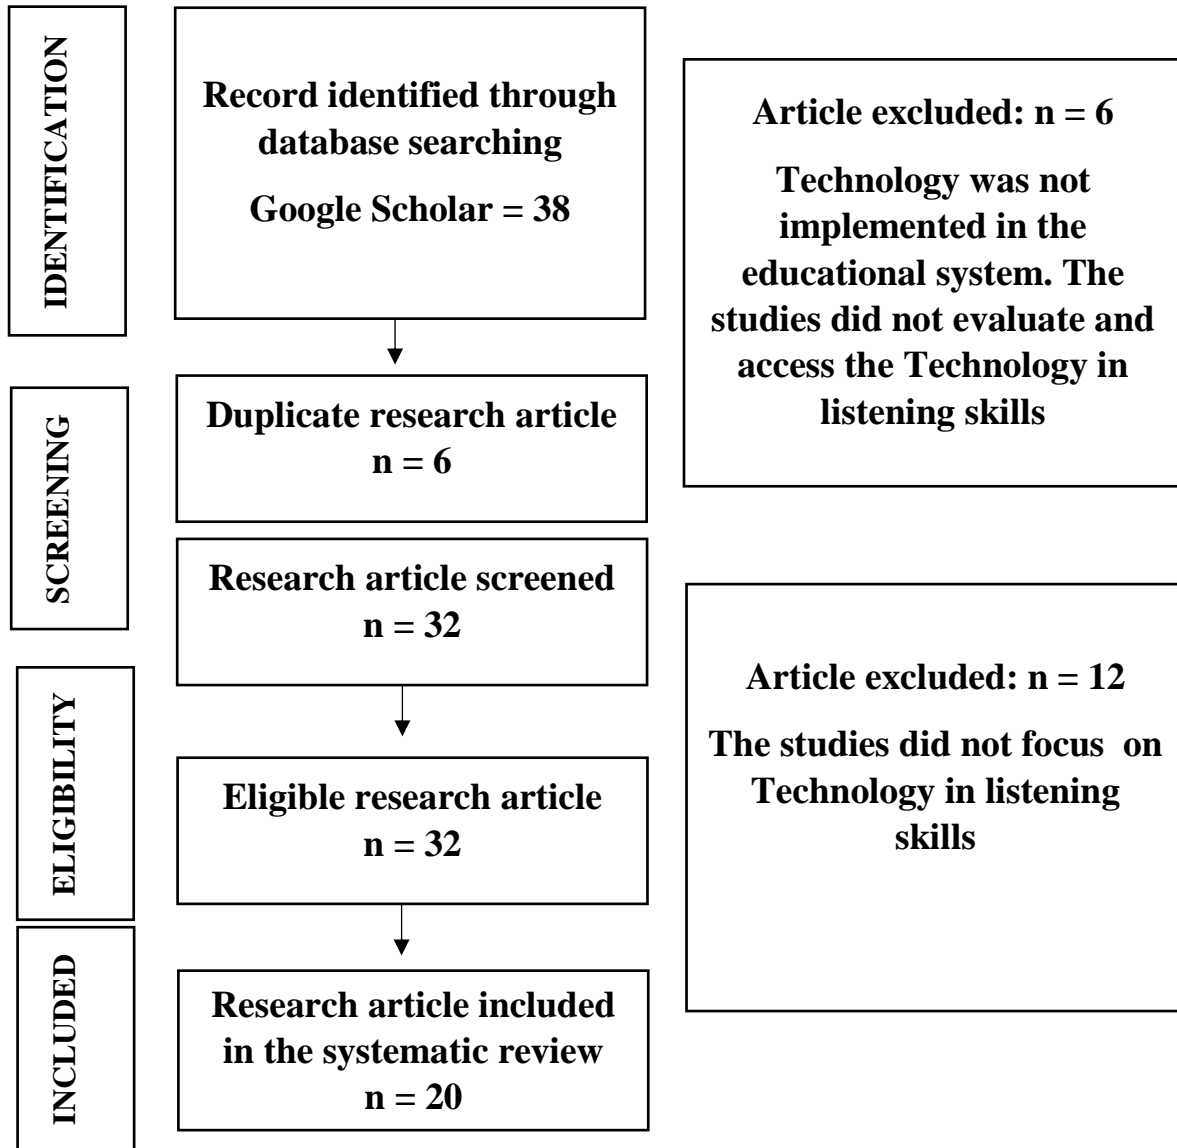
IDENTIFICATION

Record identified through database searching

Google Scholar = 38

Article excluded: n = 6

Technology was not implemented in the educational system. The studies did not evaluate and access the Technology in listening skills

SCREENING

Duplicate research article n = 6

Research article screened n = 32

ELIGIBILITY

Article excluded: n = 12

The studies did not focus on Technology in listening skills

Eligible research article n = 32

INCLUDED

Research article included in the systematic review n = 20